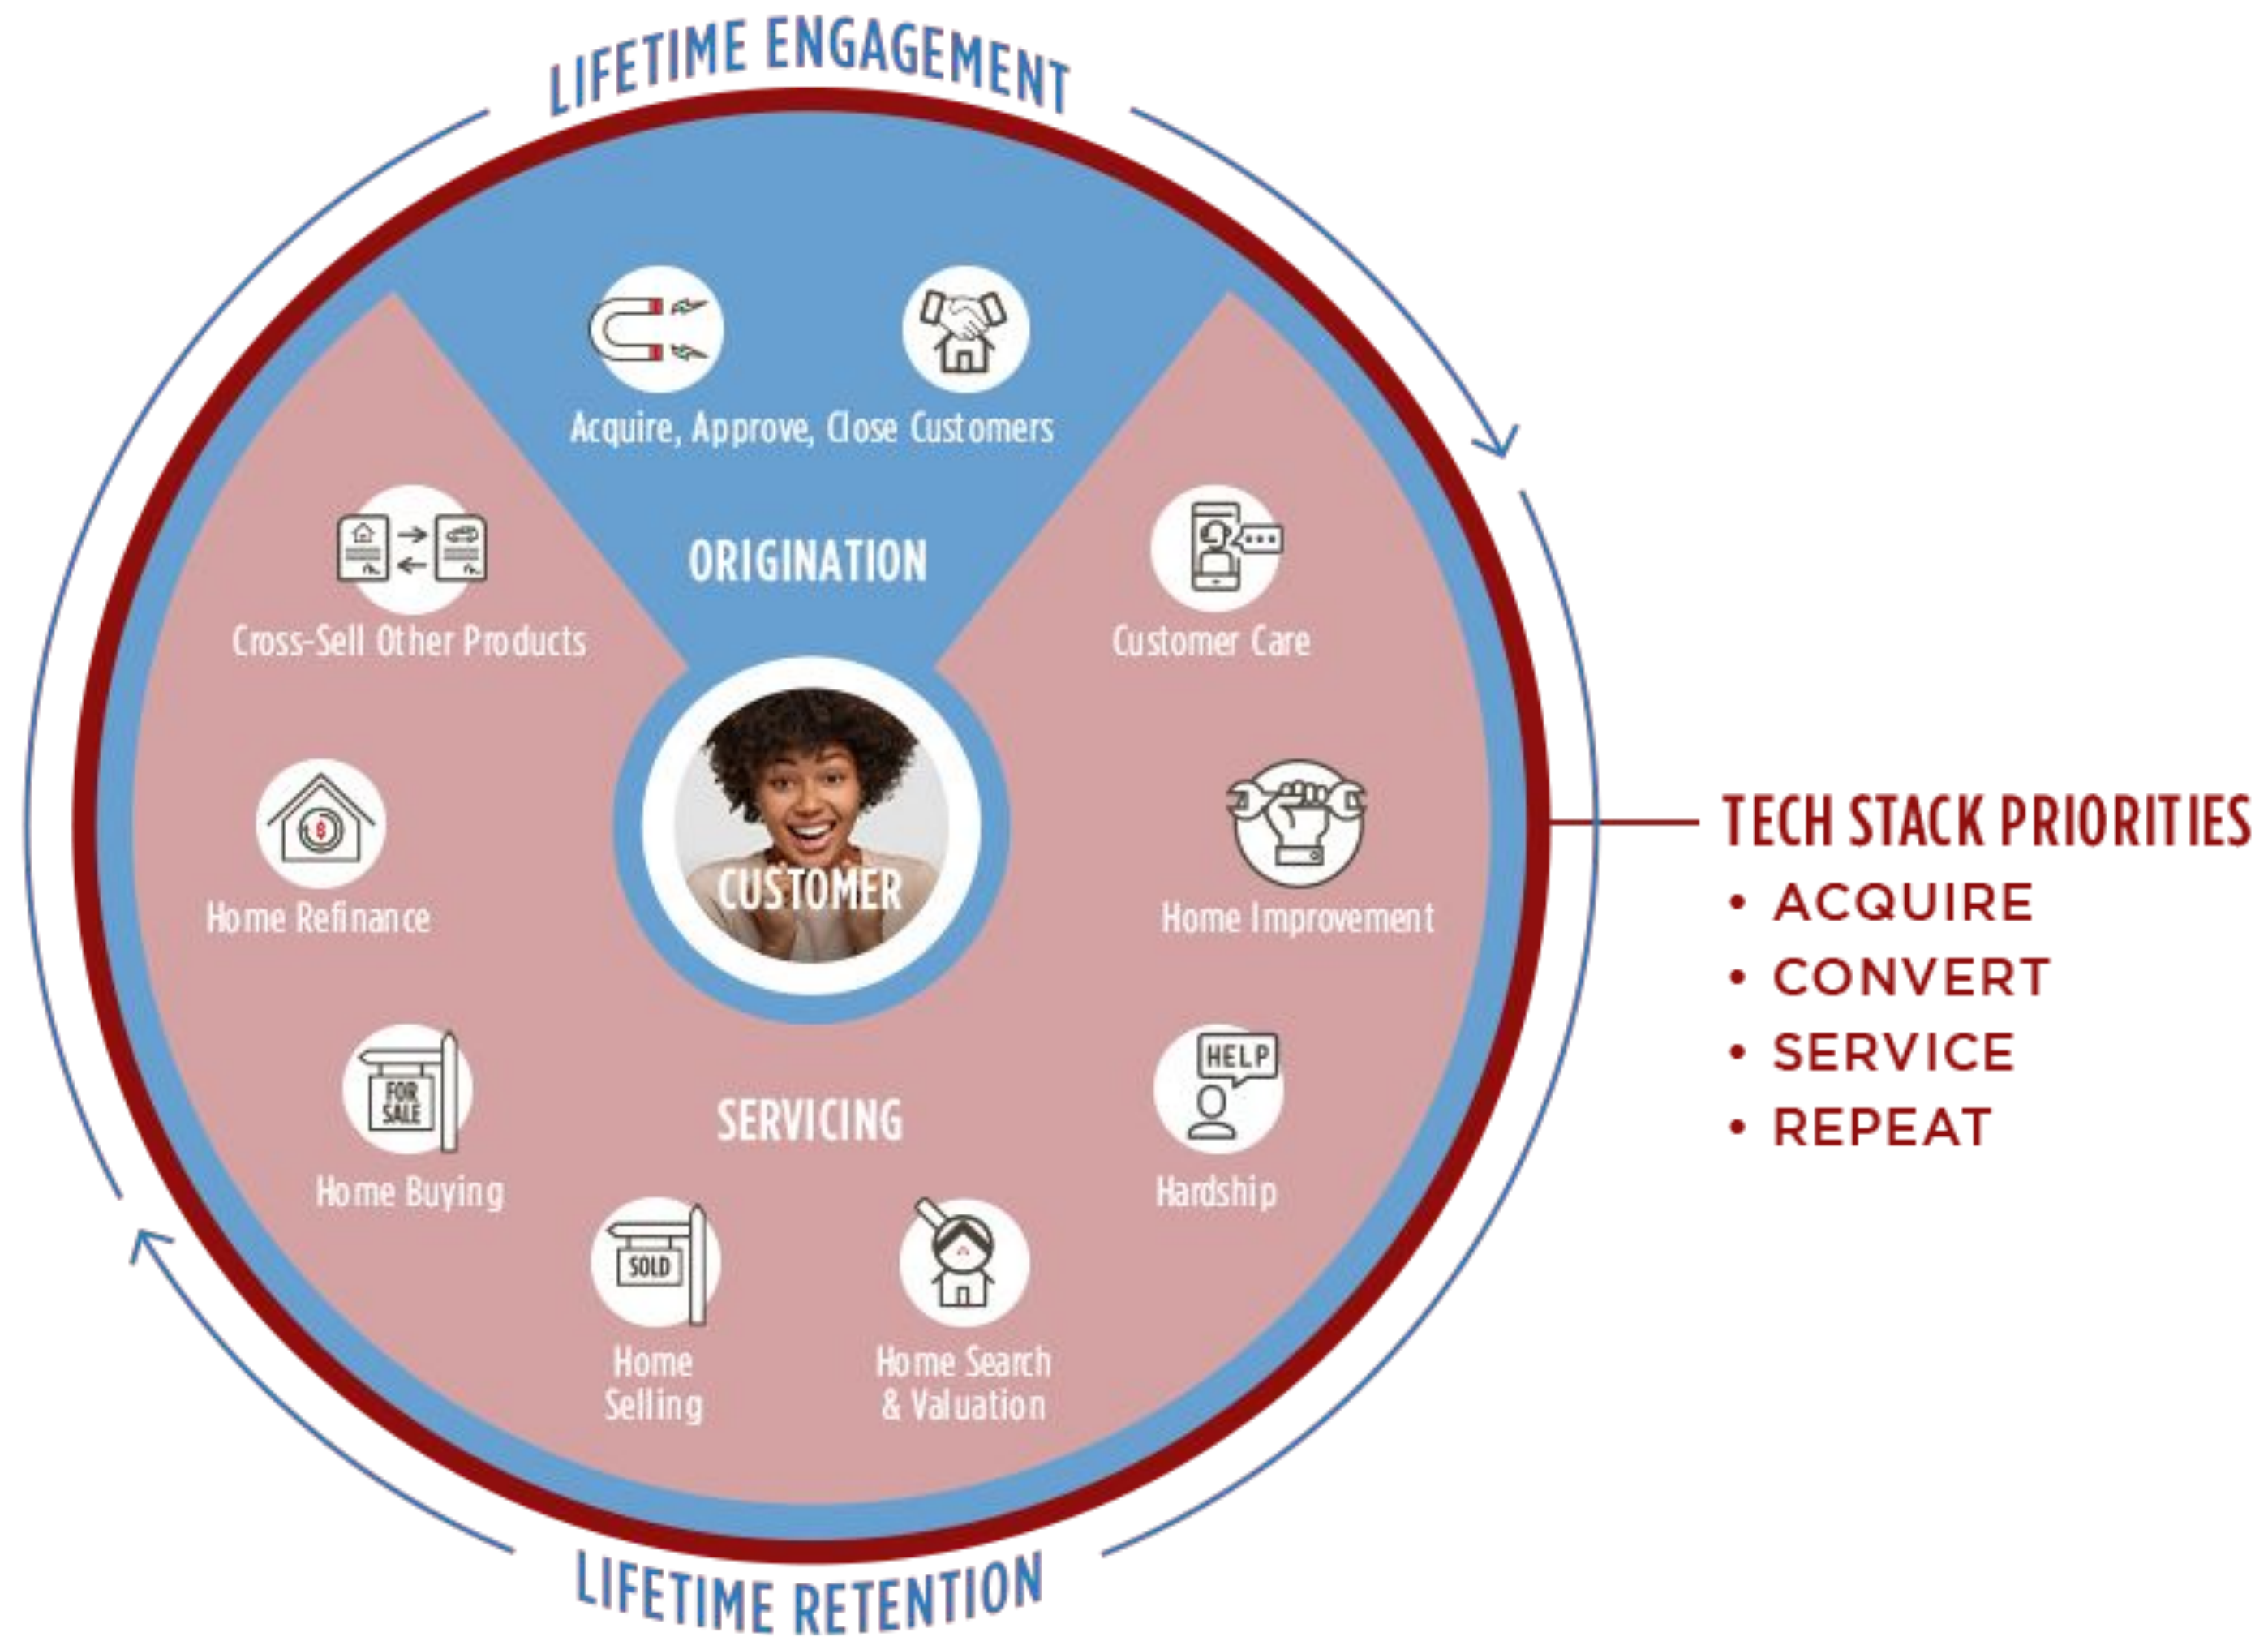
LIFETIME ENGAGEMENT

Acquire, Approve, Close Customers

ORIGINATION

Cross-Sell Other Products

Customer Care

CUSTOMER

Home Refinance

Home Improvement

FOR SALE

Home Buying

SERVICING

HELP

Hardship

SOLD

Home Selling

Home Search & Valuation

LIFETIME RETENTION

TECH STACK PRIORITIES
• ACQUIRE
• CONVERT
• SERVICE
• REPEAT